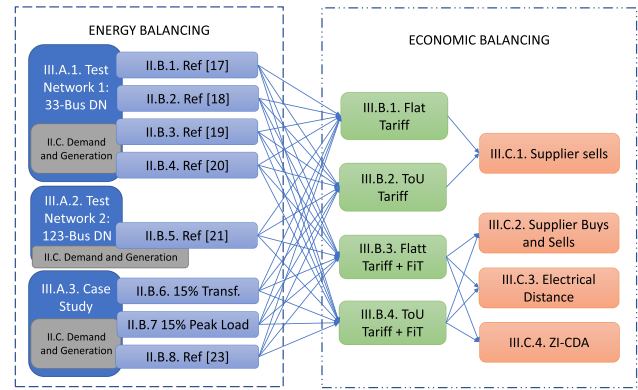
ENERGY BALANCING

III.A.1. Test Network 1: 33-Bus DN

II.C. Demand and Generation

II.B.1. Ref [17]

II.B.2. Ref [18]

II.B.3. Ref [19]

II.B.4. Ref [20]

III.A.2. Test Network 2: 123-Bus DN

II.C. Demand and Generation

II.B.5. Ref [21]

III.A.3. Case Study

II.C. Demand and Generation

II.B.6. 15% Transf.

II.B.7 15% Peak Load

II.B.8. Ref [23]

ECONOMIC BALANCING

III.B.1. Flat Tariff

III.B.2. ToU Tariff

III.B.3. Flatt Tariff + FiT

III.B.4. ToU Tariff + FiT

III.C.1. Supplier sells

III.C.2. Supplier Buys and Sells

III.C.3. Electrical Distance

III.C.4. ZI-CDA